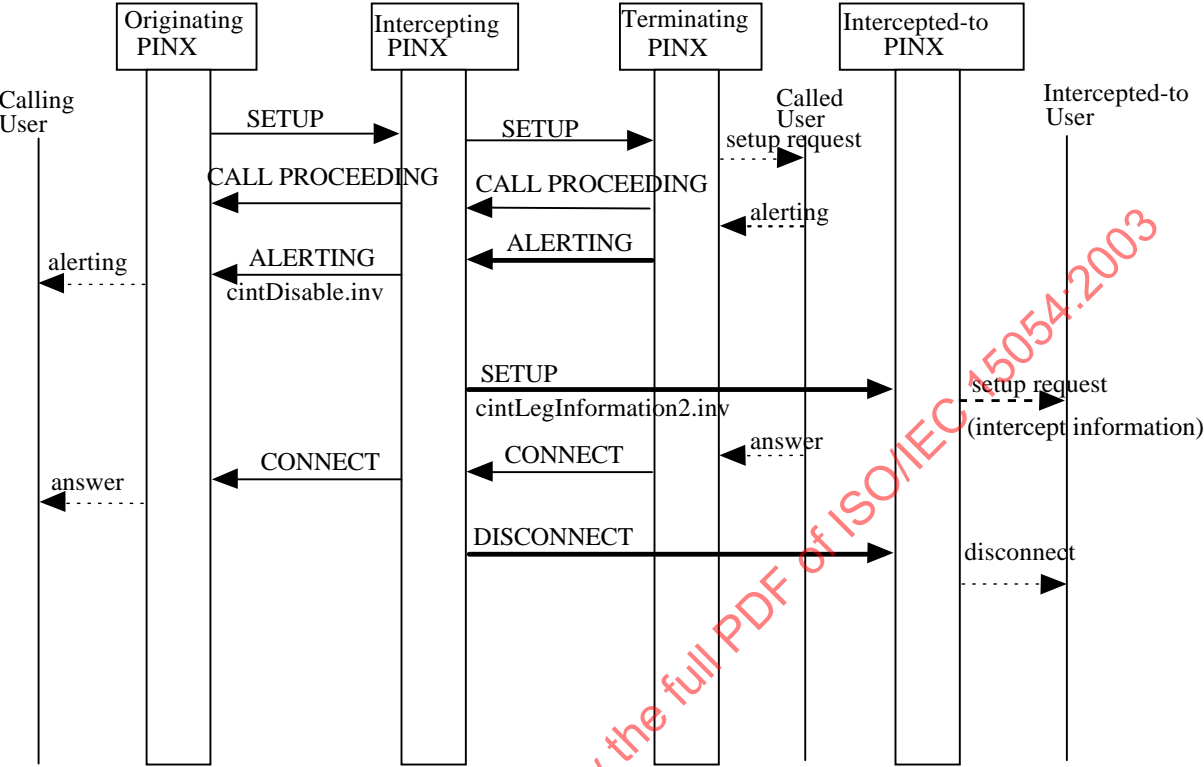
Originating PINX

Intercepting PINX

Terminating PINX

Intercepted-to PINX

Calling User

Called User

Intercepted-to User

SETUP

SETUP

setup request

CALL PROCEEDING

CALL PROCEEDING

alerting

ALERTING

alerting

ALERTING

cintDisable.inv

SETUP

setup request

cintLegInformation2.inv

(intercept information)

answer

CONNECT

CONNECT

answer

DISCONNECT

disconnect

the full PDF of ISO/IEC 15054:2003